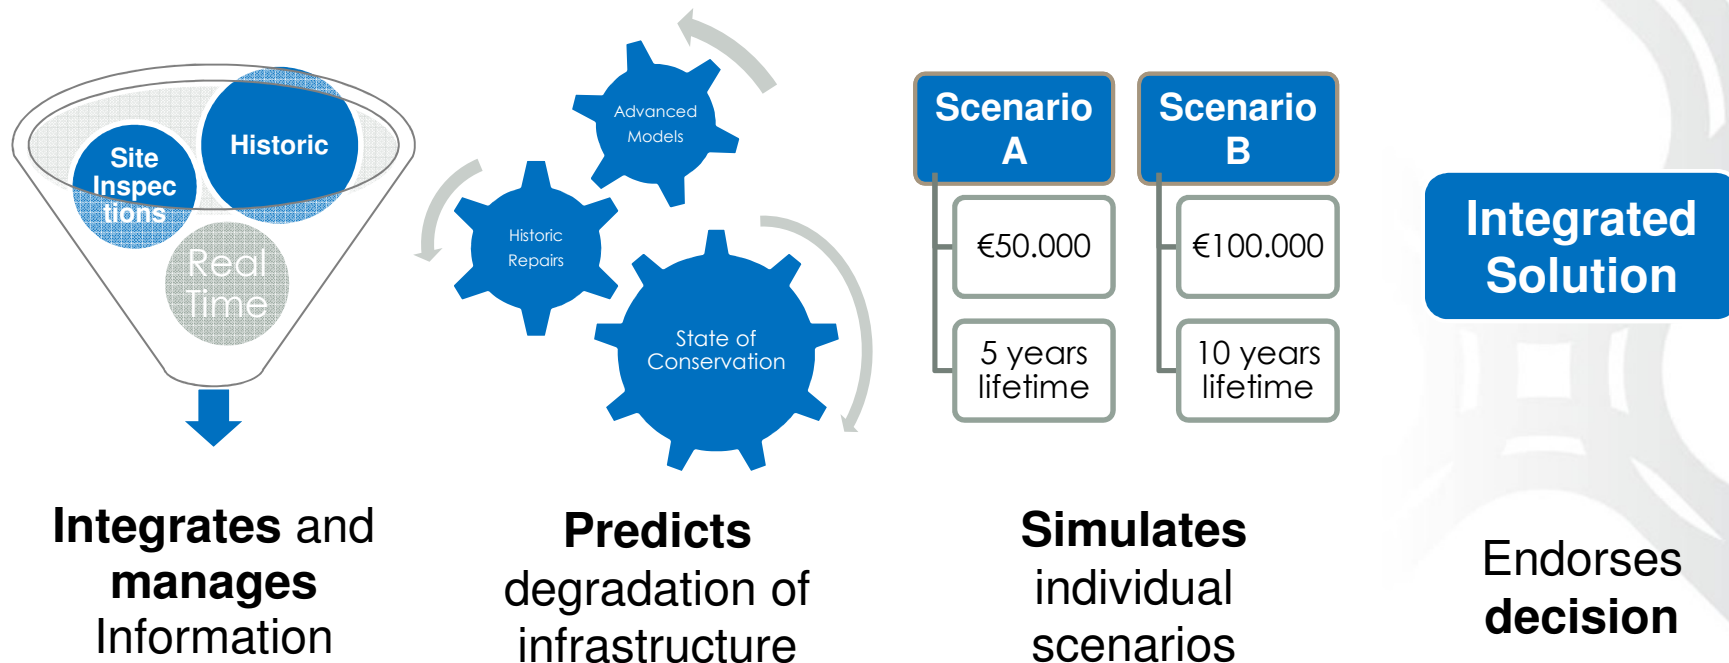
Site Inspec tions

Historic

Real Time

Integrates and manages Information

Advanced Models

Historic Repairs

State of Conservation

Predicts degradation of infrastructure

Scenario A

€50.000

5 years lifetime

Scenario B

€100.000

10 years lifetime

Simulates individual scenarios

Integrated Solution

Endorses decision